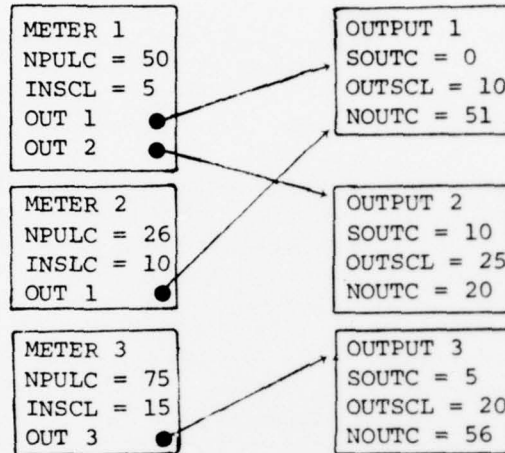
METER 1
NPULC = 50
INSCL = 5
OUT 1
OUT 2

METER 2
NPULC = 26
INSLC = 10
OUT 1

METER 3
NPULC = 75
INSCL = 15
OUT 3

OUTPUT 1
SOUTC = 0
OUTSCL = 10
NOUTC = 51

OUTPUT 2
SOUTC = 10
OUTSCL = 25
NOUTC = 20

OUTPUT 3
SOUTC = 5
OUTSCL = 20
NOUTC = 56